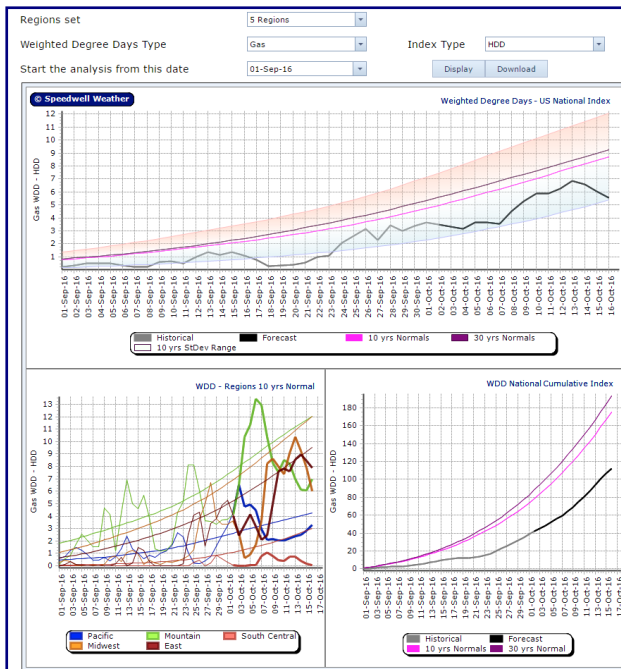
Regions set
5 Regions
Weighted Degree Days Type
Gas
Index Type
HDD
Start the analysis from this date
01-Sep-16
Display
Download

© Speedwell Weather
Weighted Degree Days - US National Index

Gas WDD - HDD
12
11
10
9
8
7
6
5
4
3
2
1

01-Sep-16 02-Sep-16 03-Sep-16 04-Sep-16 05-Sep-16 06-Sep-16 07-Sep-16 08-Sep-16 09-Sep-16 10-Sep-16 11-Sep-16 12-Sep-16 13-Sep-16 14-Sep-16 15-Sep-16 16-Sep-16 17-Sep-16 18-Sep-16 19-Sep-16 20-Sep-16 21-Sep-16 22-Sep-16 23-Sep-16 24-Sep-16 25-Sep-16 26-Sep-16 27-Sep-16 28-Sep-16 29-Sep-16 30-Sep-16 01-Oct-16 02-Oct-16 03-Oct-16 04-Oct-16 05-Oct-16 06-Oct-16 07-Oct-16 08-Oct-16 09-Oct-16 10-Oct-16 11-Oct-16 12-Oct-16 13-Oct-16 14-Oct-16 15-Oct-16 16-Oct-16

Historical
Forecast
10 yrs Normals
30 yrs Normals
10 yrs StDev Range

WDD - Regions 10 yrs Normal

Gas WDD - HDD
13
12
11
10
9
8
7
6
5
4
3
2
1
0

01-Sep-16 03-Sep-16 05-Sep-16 07-Sep-16 09-Sep-16 11-Sep-16 13-Sep-16 15-Sep-16 17-Sep-16 19-Sep-16 21-Sep-16 23-Sep-16 25-Sep-16 27-Sep-16 29-Sep-16 01-Oct-16 03-Oct-16 05-Oct-16 07-Oct-16 09-Oct-16 11-Oct-16 13-Oct-16 15-Oct-16 17-Oct-16

Pacific
Mountain
South Central
Midwest
East

WDD National Cumulative Index

180
160
140
120
100
80
60
40
20
0

01-Sep-16 03-Sep-16 05-Sep-16 07-Sep-16 09-Sep-16 11-Sep-16 13-Sep-16 15-Sep-16 17-Sep-16 19-Sep-16 21-Sep-16 23-Sep-16 25-Sep-16 27-Sep-16 29-Sep-16 01-Oct-16 03-Oct-16 05-Oct-16 07-Oct-16 09-Oct-16 11-Oct-16 13-Oct-16 15-Oct-16 17-Oct-16

Historical
Forecast
10 yrs Normals
30 yrs Normal